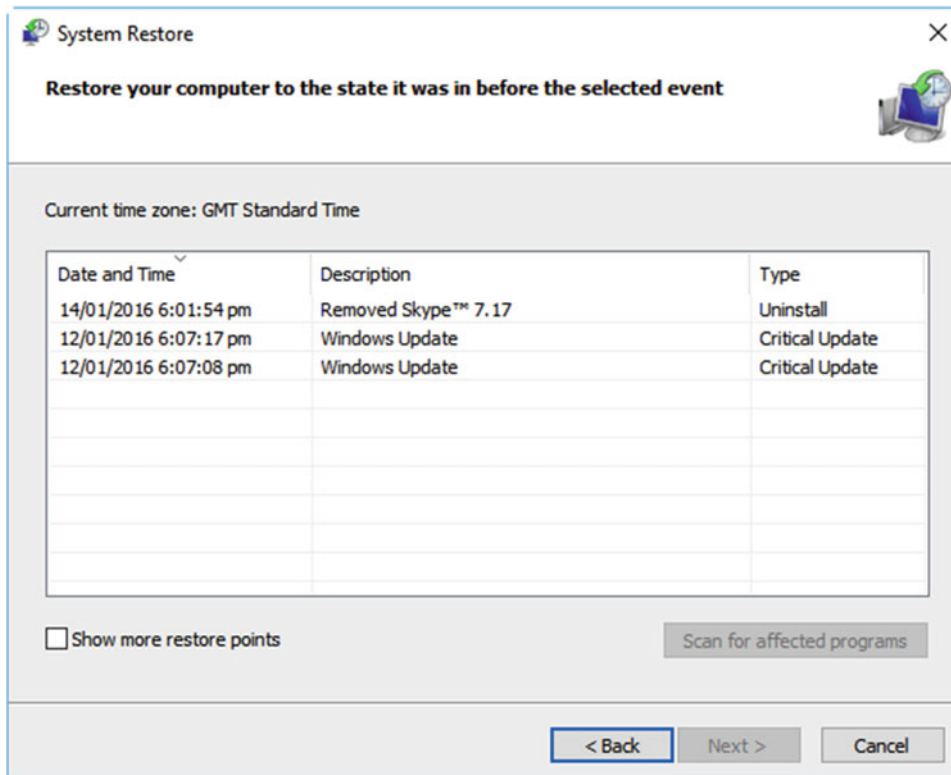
System Restore

Restore your computer to the state it was in before the selected event

Current time zone: GMT Standard Time

| Date and Time | Description | Type |
|---|---|---|
| 14/01/2016 6:01:54 pm | Removed Skype™ 7.17 | Uninstall |
| 12/01/2016 6:07:17 pm | Windows Update | Critical Update |
| 12/01/2016 6:07:08 pm | Windows Update | Critical Update |

Show more restore points

Scan for affected programs

< Back

Next >

Cancel